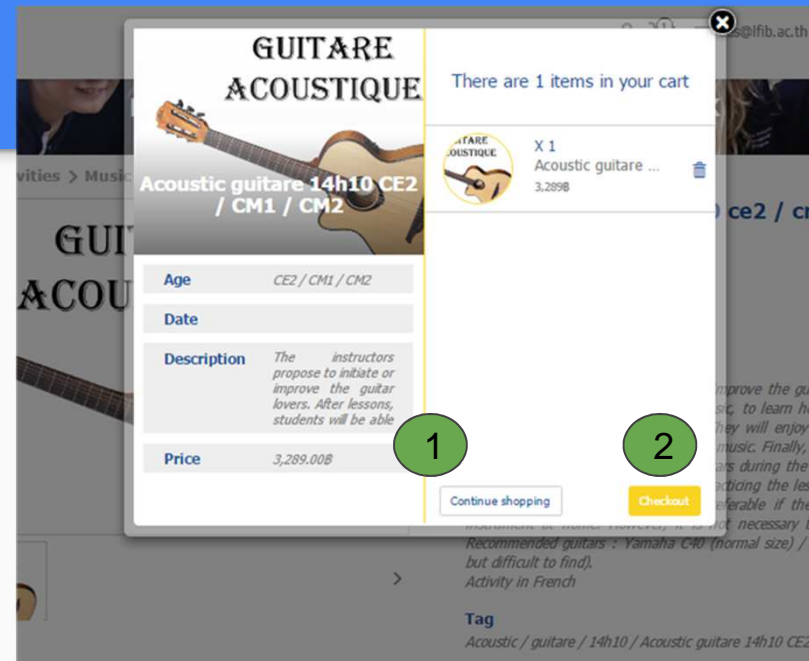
GUITARE ACOUSTIQUE

Acoustic guitare 14h10 CE2 / CM1 / CM2

| Age | CE2 / CM1 / CM2 |
|---|---|
| Date | |
| Description | The instructors propose to initiate or improve the guitar lovers. After lessons, students will be able |
| Price | 3,289.00฿ |

There are 1 items in your cart

GUITARE ACOUSTIQUE

X 1
Acoustic guitare ...
3,289฿

1

2

Continue shopping

Checkout

s@lfib.ac.th

ivities > Music

GUIT
ACOU

0 ce2 / cr

mprove the gu
sic, to learn h
hey will enjoy
music. Finally,
rs during the
acticing the les
eferable if the
instrument at home. However, it is not necessary t
Recommended guitars : Yamaha C40 (normal size) /
but difficult to find).
Activity in French

Tag
Acoustic / guitare / 14h10 / Acoustic guitare 14h10 CE2